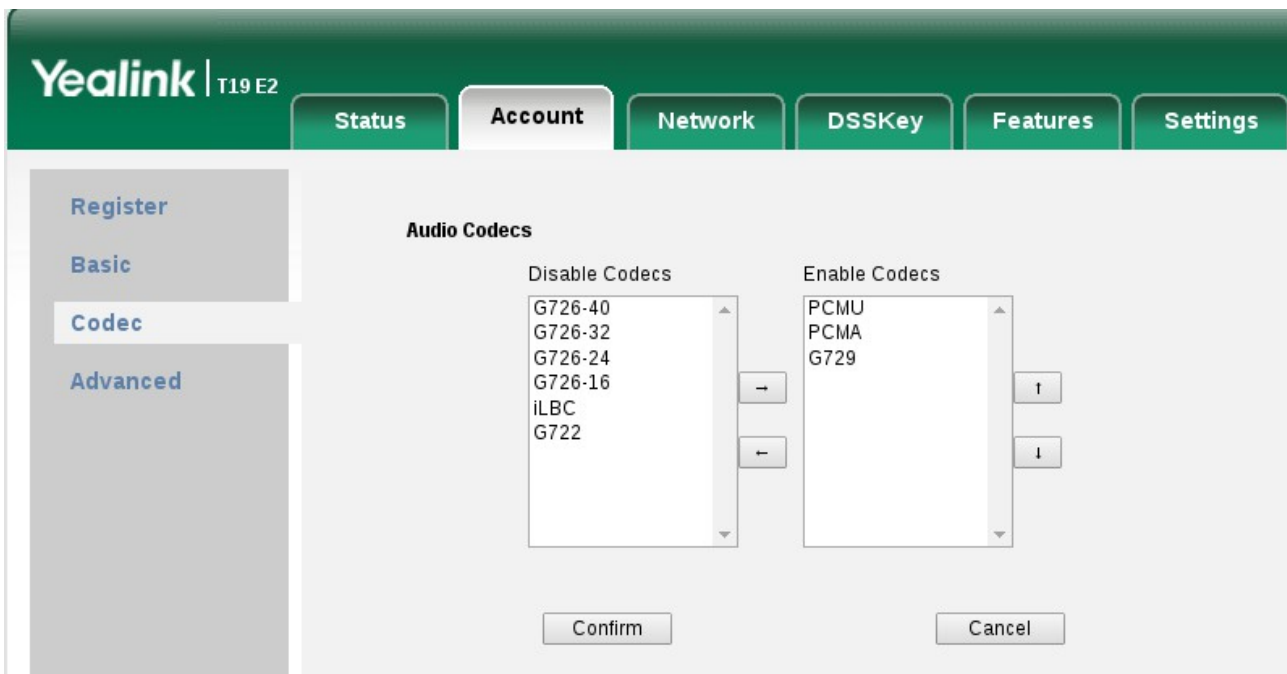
Yealink | T19 E2

Status Account Network DSSKey Features Settings

Register
Basic
Codec
Advanced

Audio Codecs

Disable Codecs
G726-40
G726-32
G726-24
G726-16
iLBC
G722

→
←

Enable Codecs
PCMU
PCMA
G729

↑
↓

Confirm
Cancel